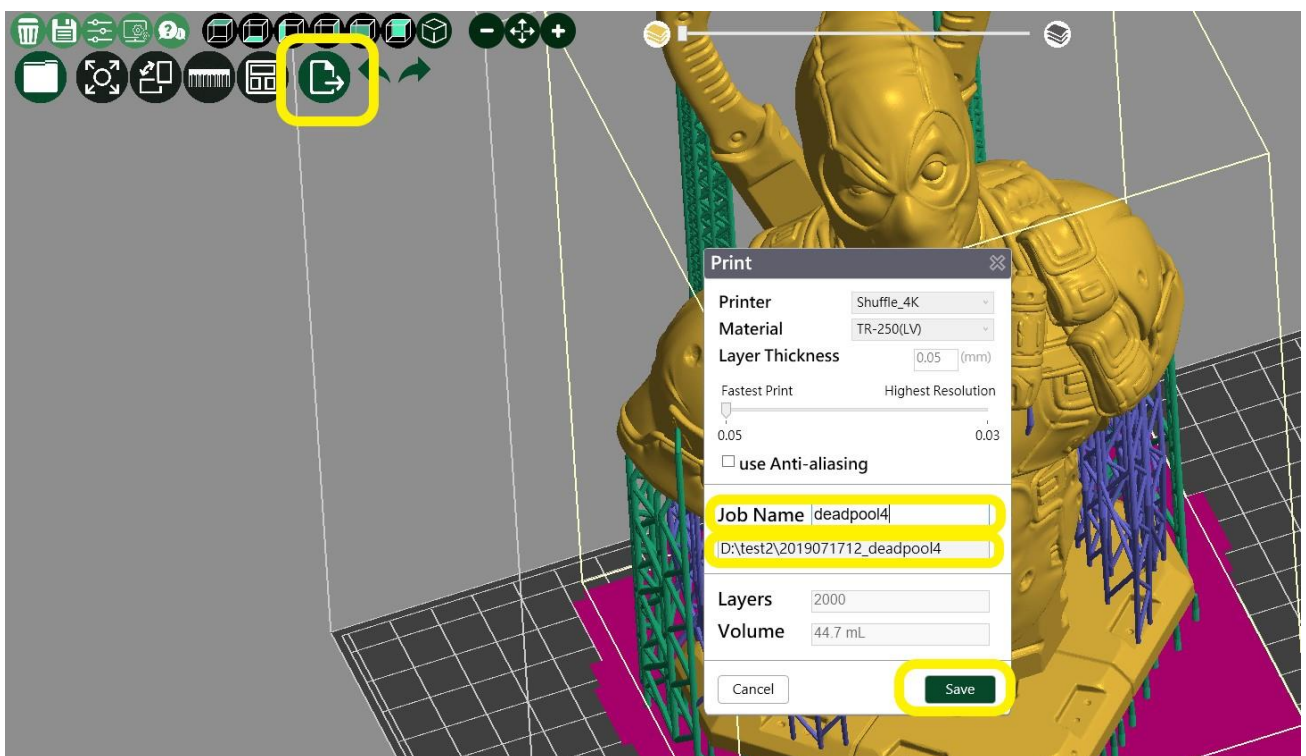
Print

Printer Shuffle_4K
Material TR-250(LV)
Layer Thickness 0.05 (mm)

Fastest Print Highest Resolution
0.05 0.03

use Anti-aliasing

Job Name deadpool4
D:\test2\2019071712_deadpool4

Layers 2000
Volume 44.7 mL

Cancel Save